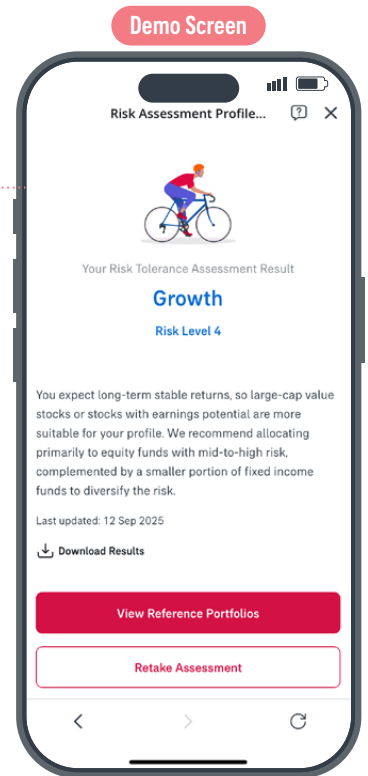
Demo Screen

Risk Assessment Profile...

Your Risk Tolerance Assessment Result

Growth

Risk Level 4

You expect long-term stable returns, so large-cap value stocks or stocks with earnings potential are more suitable for your profile. We recommend allocating primarily to equity funds with mid-to-high risk, complemented by a smaller portion of fixed income funds to diversify the risk.

Last updated: 12 Sep 2025

Download Results

View Reference Portfolios

Retake Assessment